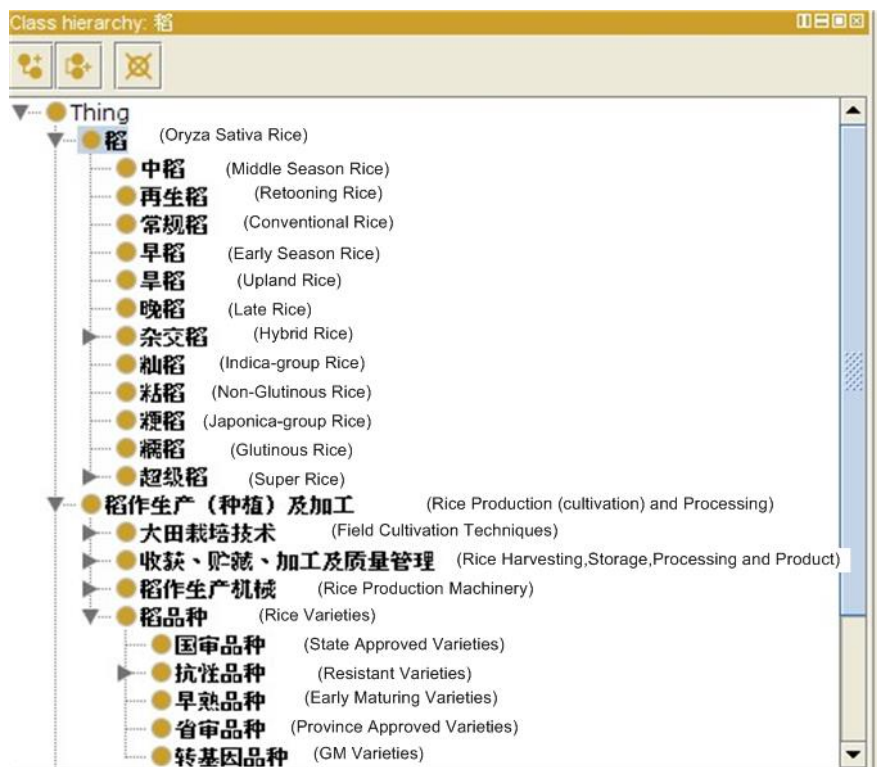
Class hierarchy: 稻

Thing
稻 (Oryza Sativa Rice)
中稻 (Middle Season Rice)
再生稻 (Retooning Rice)
常规稻 (Conventional Rice)
早稻 (Early Season Rice)
旱稻 (Upland Rice)
晚稻 (Late Rice)
杂交稻 (Hybrid Rice)
籼稻 (Indica-group Rice)
粘稻 (Non-Glutinous Rice)
粳稻 (Japonica-group Rice)
糯稻 (Glutinous Rice)
超级稻 (Super Rice)
稻作生产（种植）及加工 (Rice Production (cultivation) and Processing)
大田栽培技术 (Field Cultivation Techniques)
收获、贮藏、加工及质量管理 (Rice Harvesting,Storage,Processing and Product)
稻作生产机械 (Rice Production Machinery)
稻品种 (Rice Varieties)
国审品种 (State Approved Varieties)
抗性品种 (Resistant Varieties)
早熟品种 (Early Maturing Varieties)
省审品种 (Province Approved Varieties)
转基因品种 (GM Varieties)